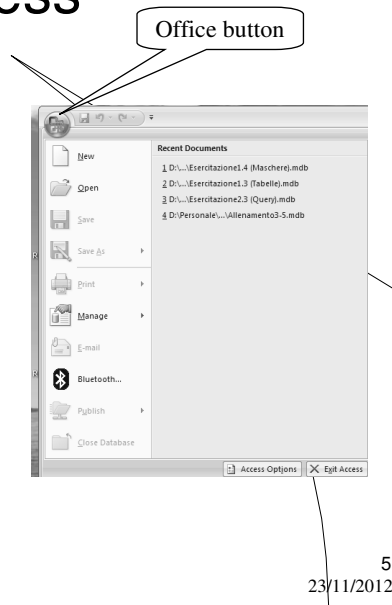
ess

Office button

Recent Documents

1 D:\...\Esercitazione1.4 (Maschere).mdb
2 D:\...\Esercitazione1.3 (Tabelle).mdb
3 D:\...\Esercitazione2.3 (Query).mdb
4 D:\Personale\...\Allenamento3-5.mdb

New
Open
Save
Save As
Print
Manage
E-mail
Bluetooth...
Publish
Close Database

Access Options
Exit Access

5
23/11/2012